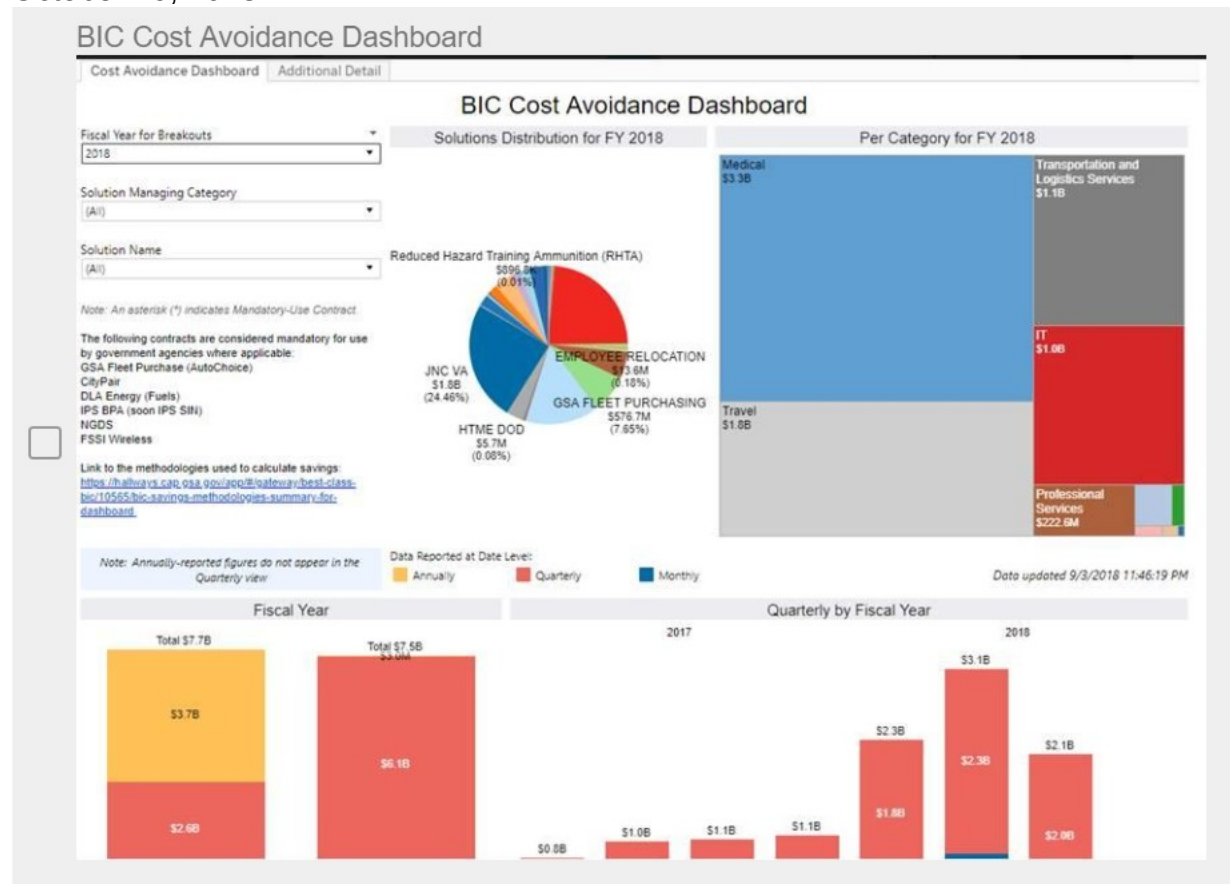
BIC Cost Avoidance Dashboard

Cost Avoidance Dashboard | Additional Detail

BIC Cost Avoidance Dashboard

Fiscal Year for Breakouts
2018

Solution Managing Category
(All)

Solution Name
(All)

Note: An asterisk (*) indicates Mandatory-Use Contract.

The following contracts are considered mandatory for use by government agencies where applicable:
GSA Fleet Purchase (AutoChoice)
CityPair
DLA Energy (Fuels)
IPS BPA (soon IPS SIN)
NGDS
FSSI Wireless

Link to the methodologies used to calculate savings:
https://hallways.cap.gsa.gov/app/#/gateway/best-class-bic/10565/bic-savings-methodologies-summary-for-dashboard

Solutions Distribution for FY 2018

Reduced Hazard Training Ammunition (RHTA)
$896.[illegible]
(0.01%)

JNC VA
$1.8B
(24.46%)

EMPLOYEE RELOCATION
$13.6M
(0.18%)

GSA FLEET PURCHASING
$576.7M
(7.65%)

HTME DOD
$5.7M
(0.08%)

Per Category for FY 2018

Medical
$3.3B

Transportation and Logistics Services
$1.1B

IT
$1.0B

Travel
$1.8B

Professional Services
$222.6M

Note: Annually-reported figures do not appear in the Quarterly view

Data Reported at Date Level:
Annually
Quarterly
Monthly

Data updated 9/3/2018 11:46:19 PM

Fiscal Year

Total $7.7B
$3.7B
$2.6B

Total $7.5B
$3.0M
$6.1B

Quarterly by Fiscal Year

2017
2018

$0.8B
$1.0B
$1.1B
$1.1B
$2.3B
$1.8B
$3.1B
$2.3B
$2.1B
$2.0B